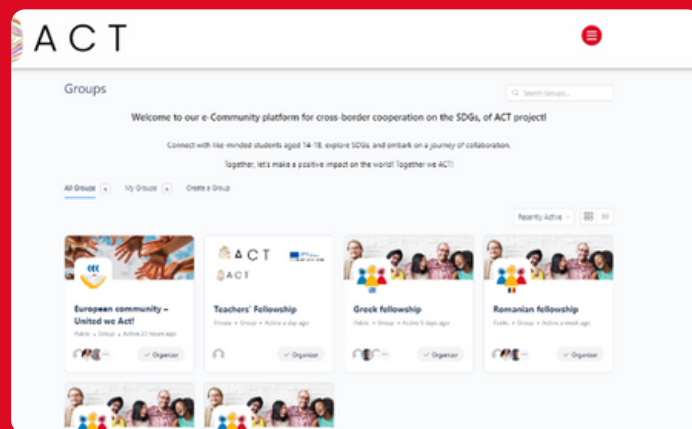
ACT

Groups

Search Groups...

Welcome to our e-Community platform for cross-border cooperation on the SDGs, of ACT project!

Connect with like-minded students aged 14-18, explore SDGs, and embark on a journey of collaboration.

Together, let's make a positive impact on the world! Together we ACT!

All Groups 4 My Groups 4 Create a Group

Recently Active

European community – United we Act!
Public • Group • Active 20 hours ago
Organizer

ACT
ACT
Teachers' Fellowship
Private • Group • Active a day ago
Organizer

Greek fellowship
Public • Group • Active 5 days ago
Organizer

Romanian fellowship
Public • Group • Active a week ago
Organizer